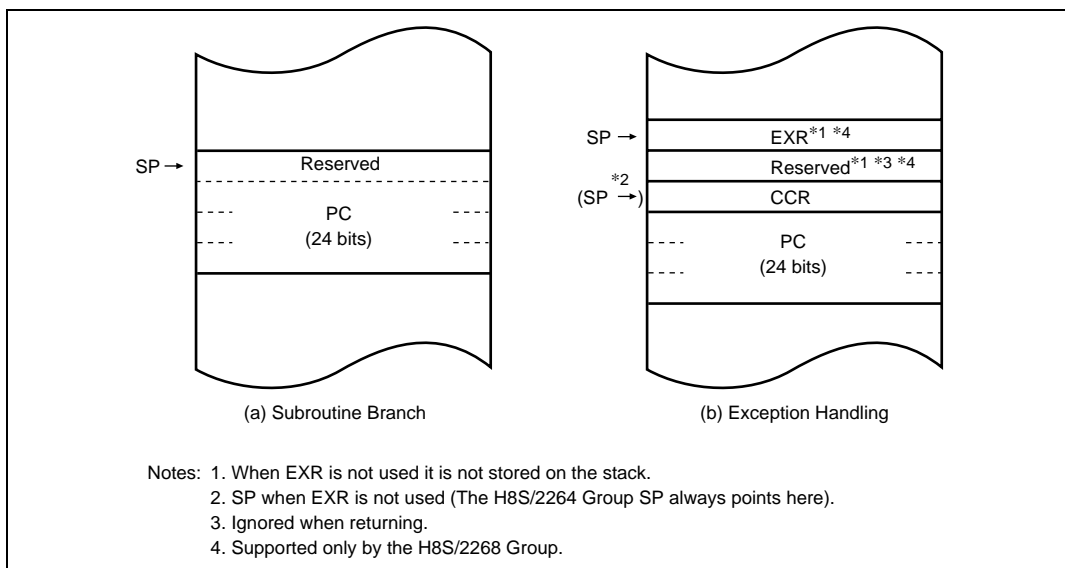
SP →
Reserved
PC
(24 bits)

(a) Subroutine Branch

SP →
EXR$^{*1 *4}$
Reserved$^{*1 *3 *4}$
$^{*2}$
(SP →)
CCR
PC
(24 bits)

(b) Exception Handling

Notes: 1. When EXR is not used it is not stored on the stack.
2. SP when EXR is not used (The H8S/2264 Group SP always points here).
3. Ignored when returning.
4. Supported only by the H8S/2268 Group.